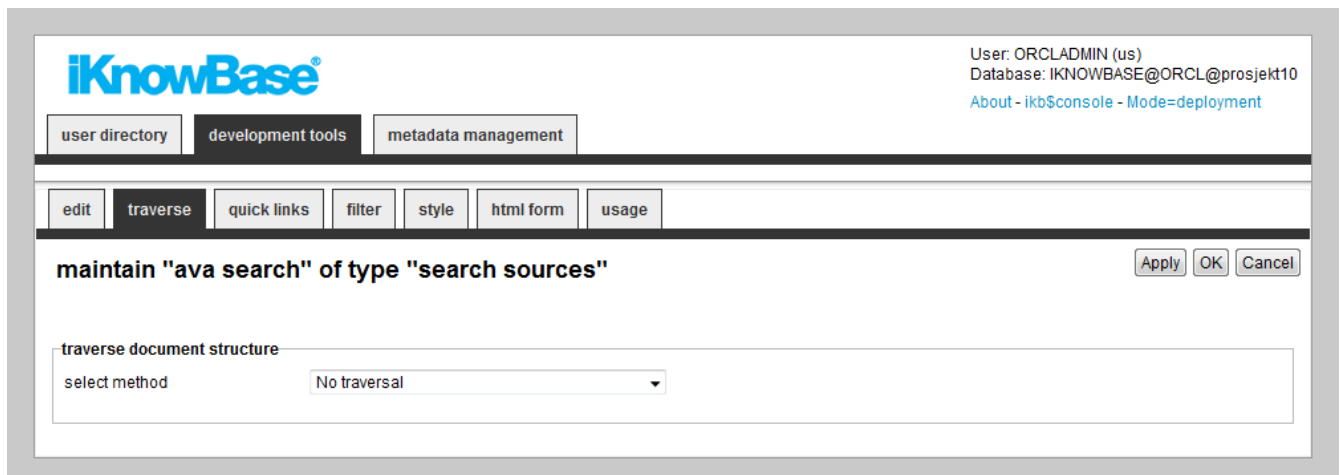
iKnowBase®

User: ORCLADMIN (us)
Database: IKNOWBASE@ORCL@prosjekt10
About - ikb$console - Mode=deployment

user directory | development tools | metadata management

edit | traverse | quick links | filter | style | html form | usage

maintain "ava search" of type "search sources"

Apply | OK | Cancel

traverse document structure

select method | No traversal